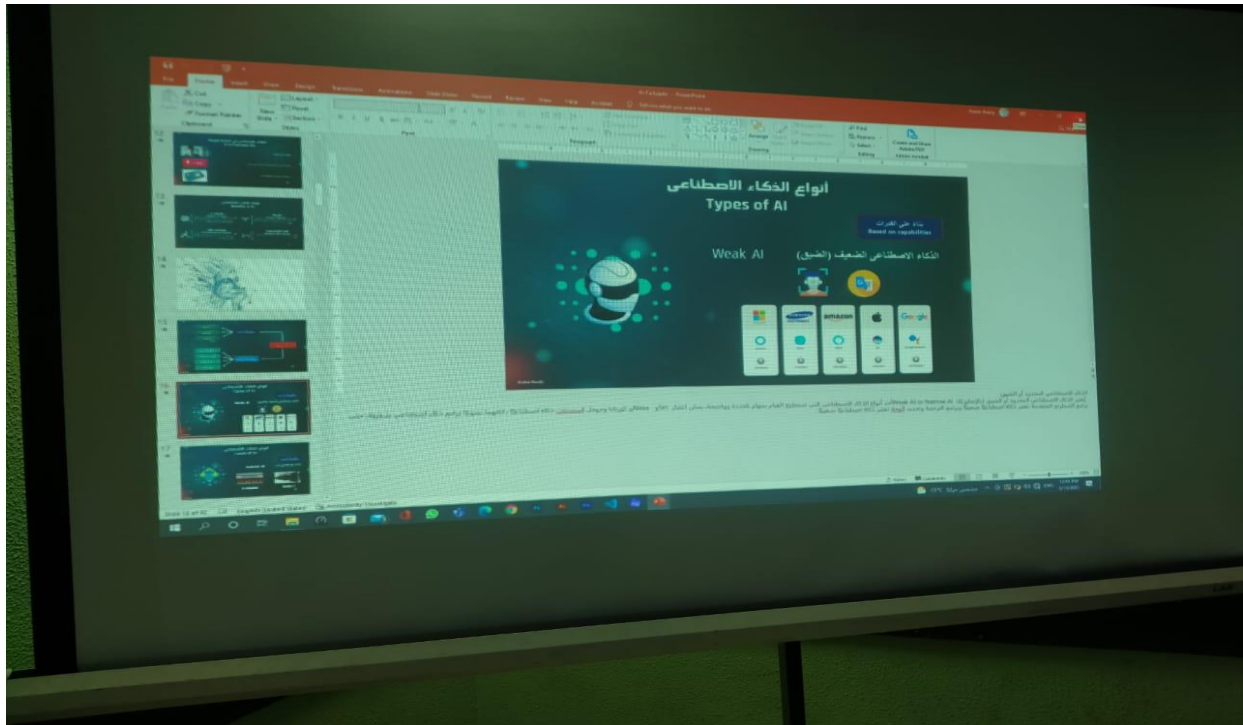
أنواع الذكاء الاصطناعي
Types of AI

بناء على القدرات
Based on capabilities

Weak AI
الذكاء الاصطناعي الضعيف (الضيق)

amazon
Google

File Home Insert Draw Design Transitions Animations Slide Show Record Review View Help

Cut
Copy
Format Painter
Clipboard
New Slide
Layout
Reset
Section
Slides
Font
Paragraph
Drawing
Find
Replace
Select
Editing
Create and Share Adobe PDF
Adobe Acrobat

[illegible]